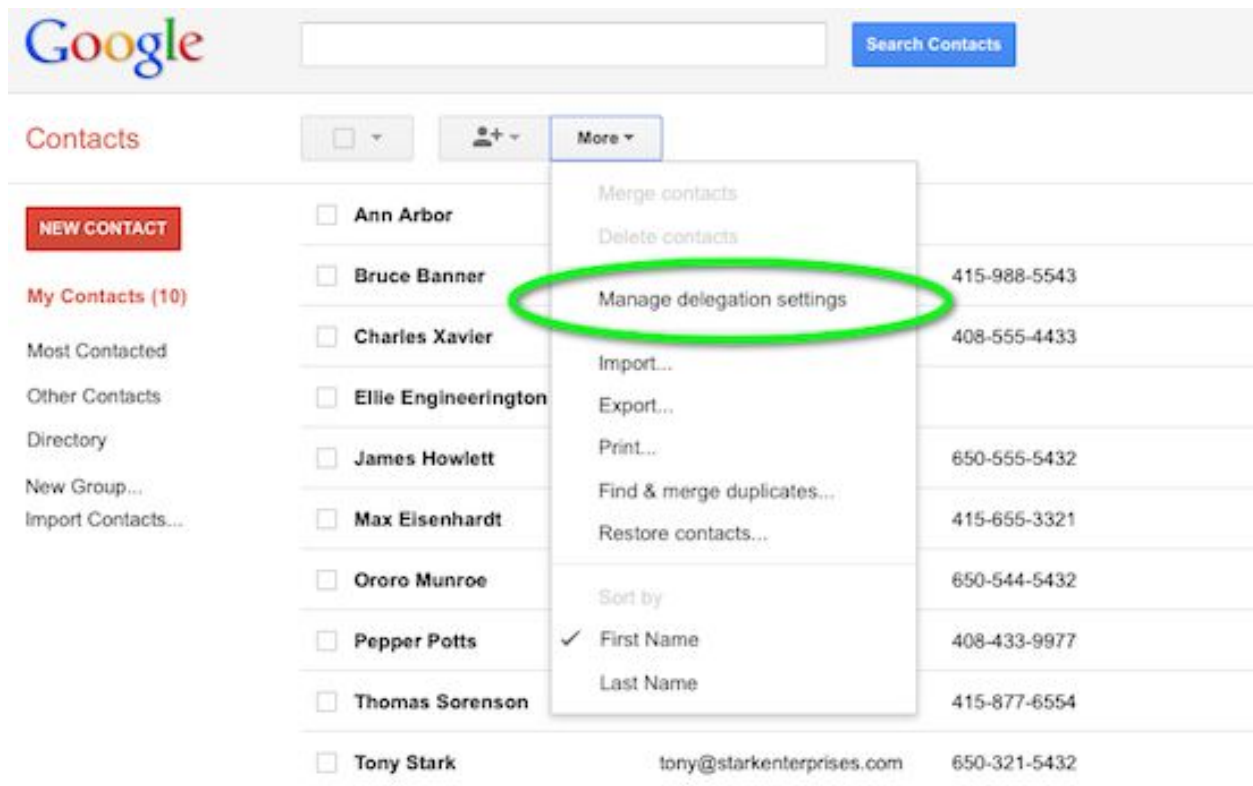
Google

Search Contacts

Contacts

More ▾

NEW CONTACT

My Contacts (10)

Most Contacted

Other Contacts

Directory

New Group...

Import Contacts...

Merge contacts

Delete contacts

Manage delegation settings

Import...

Export...

Print...

Find & merge duplicates...

Restore contacts...

Sort by

✓ First Name

Last Name

| Name | Email | Phone |
|---|---|---|
| Ann Arbor | | |
| Bruce Banner | | 415-988-5543 |
| Charles Xavier | | 408-555-4433 |
| Ellie Engineerington | | |
| James Howlett | | 650-555-5432 |
| Max Eisenhardt | | 415-655-3321 |
| Ororo Munroe | | 650-544-5432 |
| Pepper Potts | | 408-433-9977 |
| Thomas Sorenson | | 415-877-6554 |
| Tony Stark | tony@starkenterprises.com | 650-321-5432 |